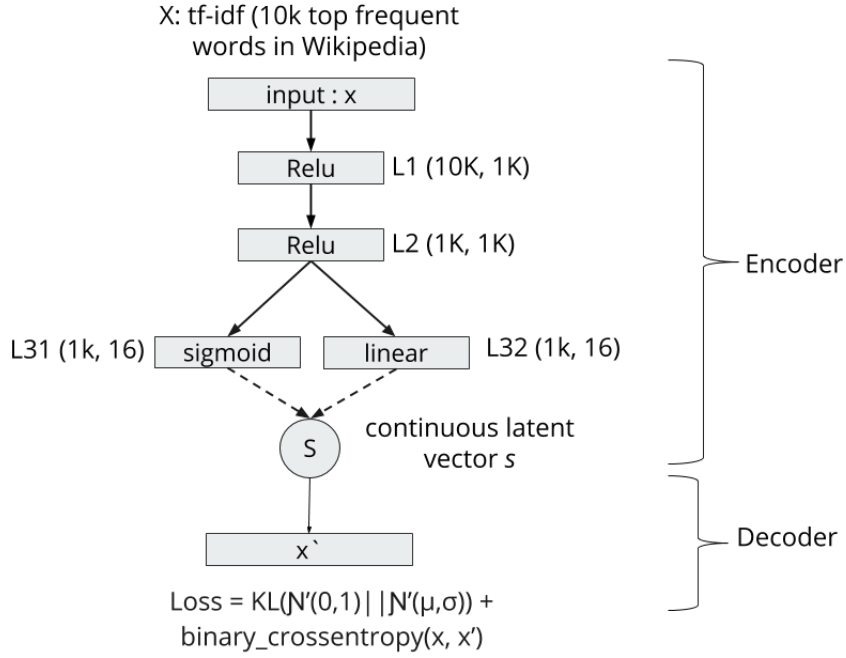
X: tf-idf (10k top frequent words in Wikipedia)

input : x

Relu

L1 (10K, 1K)

Relu

L2 (1K, 1K)

L31 (1k, 16)

sigmoid

linear

L32 (1k, 16)

S

continuous latent vector *s*

Encoder

x`

Decoder

Loss = KL(N′(0,1) | | N′(μ,σ)) + binary_crossentropy(x, x′)